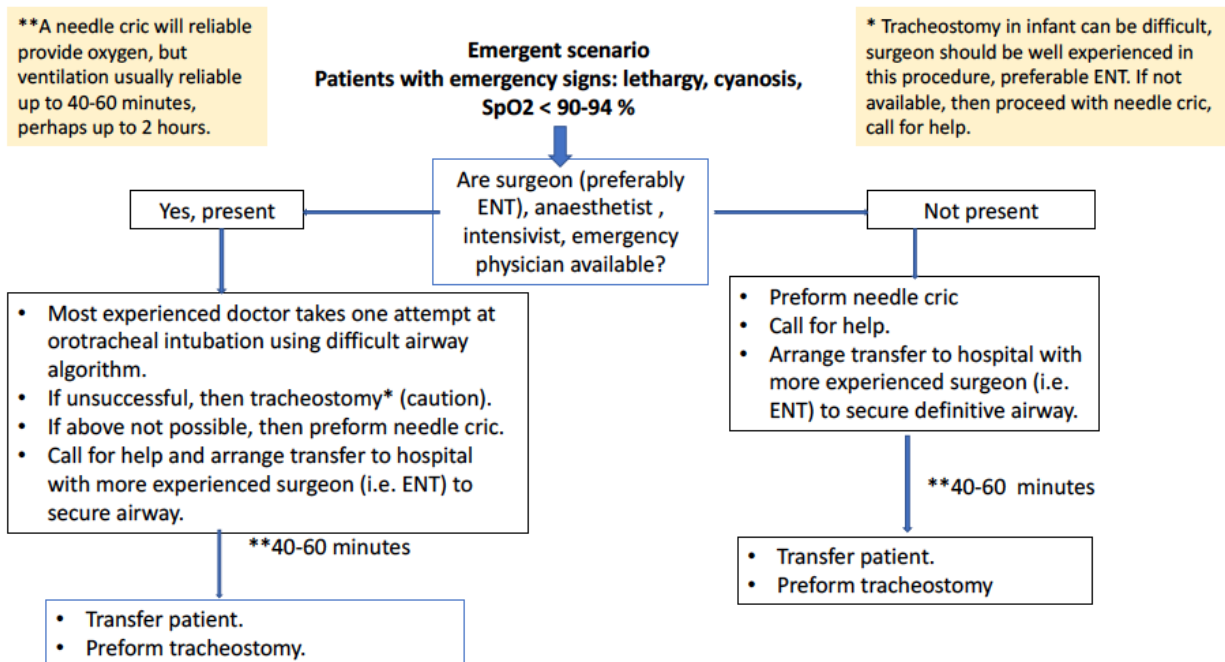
**A needle cric will reliable provide oxygen, but ventilation usually reliable up to 40-60 minutes, perhaps up to 2 hours.

**Emergent scenario**
**Patients with emergency signs: lethargy, cyanosis, SpO2 < 90-94 %**

* Tracheostomy in infant can be difficult, surgeon should be well experienced in this procedure, preferable ENT. If not available, then proceed with needle cric, call for help.

Are surgeon (preferably ENT), anaesthetist , intensivist, emergency physician available?

Yes, present

Not present

- Most experienced doctor takes one attempt at orotracheal intubation using difficult airway algorithm.
- If unsuccessful, then tracheostomy* (caution).
- If above not possible, then preform needle cric.
- Call for help and arrange transfer to hospital with more experienced surgeon (i.e. ENT) to secure airway.

**40-60 minutes

- Transfer patient.
- Preform tracheostomy.

- Preform needle cric
- Call for help.
- Arrange transfer to hospital with more experienced surgeon (i.e. ENT) to secure definitive airway.

**40-60 minutes

- Transfer patient.
- Preform tracheostomy